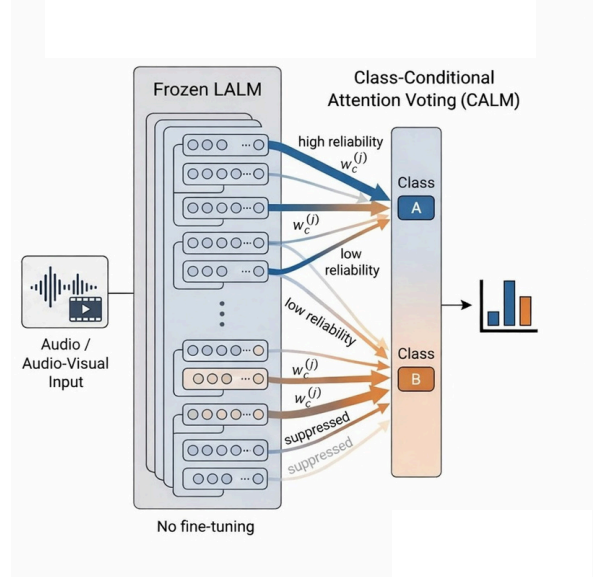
Frozen LALM

Class-Conditional Attention Voting (CALM)

high reliability
$w_c^{(j)}$

$w_c^{(j)}$

low reliability

low reliability

$w_c^{(j)}$

$w_c^{(j)}$

suppressed

suppressed

Class
A

Class
B

Audio / Audio-Visual Input

No fine-tuning